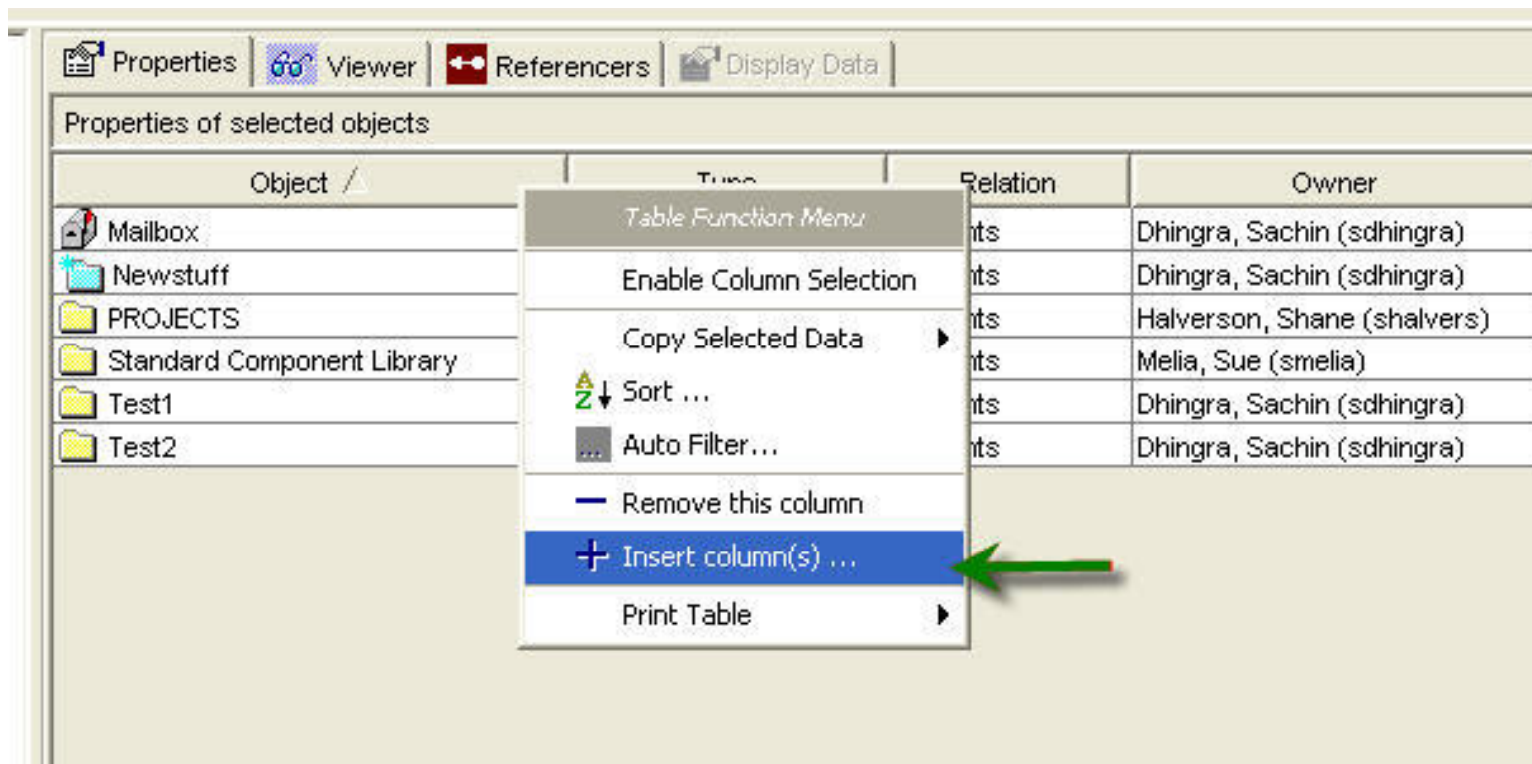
Properties | Viewer | Referencers | Display Data

Properties of selected objects

| Object | Type | Relation | Owner |
|---|---|---|---|
| Mailbox | | nts | Dhingra, Sachin (sdhingra) |
| Newstuff | | nts | Dhingra, Sachin (sdhingra) |
| PROJECTS | | nts | Halverson, Shane (shalvers) |
| Standard Component Library | | nts | Melia, Sue (smelia) |
| Test1 | | nts | Dhingra, Sachin (sdhingra) |
| Test2 | | nts | Dhingra, Sachin (sdhingra) |

Table Function Menu
Enable Column Selection
Copy Selected Data
Sort ...
Auto Filter...
Remove this column
Insert column(s) ...
Print Table